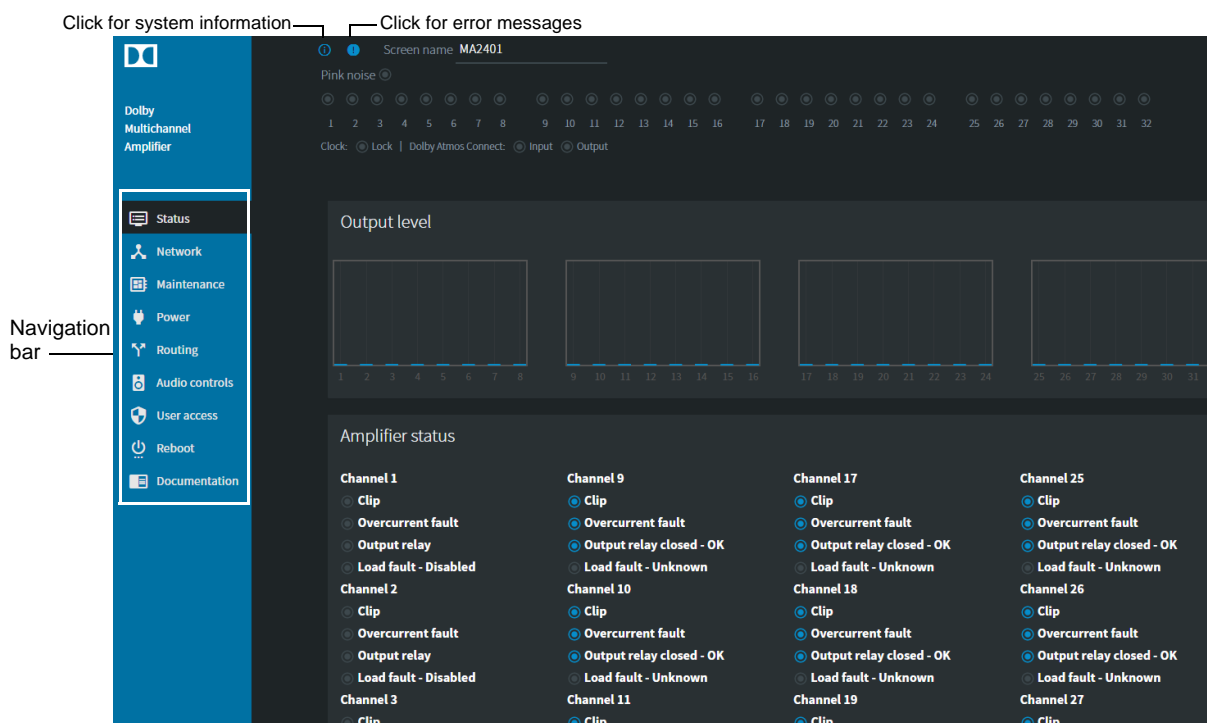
Click for system information

Click for error messages

Screen name MA2401

Pink noise

1 2 3 4 5 6 7 8 9 10 11 12 13 14 15 16 17 18 19 20 21 22 23 24 25 26 27 28 29 30 31 32

Clock: Lock | Dolby Atmos Connect: Input Output

Dolby Multichannel Amplifier

Navigation bar

Status
Network
Maintenance
Power
Routing
Audio controls
User access
Reboot
Documentation

Output level

1 2 3 4 5 6 7 8 9 10 11 12 13 14 15 16 17 18 19 20 21 22 23 24 25 26 27 28 29 30 31

Amplifier status

Channel 1
Clip
Overcurrent fault
Output relay
Load fault - Disabled
Channel 2
Clip
Overcurrent fault
Output relay
Load fault - Disabled
Channel 3
Clip

Channel 9
Clip
Overcurrent fault
Output relay closed - OK
Load fault - Unknown
Channel 10
Clip
Overcurrent fault
Output relay closed - OK
Load fault - Unknown
Channel 11
Clip

Channel 17
Clip
Overcurrent fault
Output relay closed - OK
Load fault - Unknown
Channel 18
Clip
Overcurrent fault
Output relay closed - OK
Load fault - Unknown
Channel 19
Clip

Channel 25
Clip
Overcurrent fault
Output relay closed - OK
Load fault - Unknown
Channel 26
Clip
Overcurrent fault
Output relay closed - OK
Load fault - Unknown
Channel 27
Clip